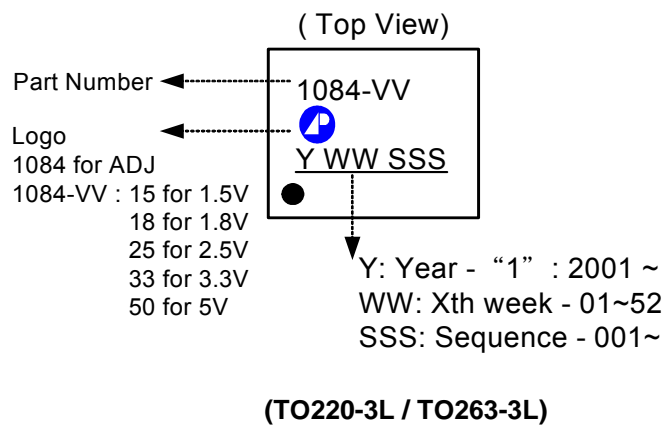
( Top View)

Part Number

1084-VV

Logo

Y WW SSS

1084 for ADJ
1084-VV : 15 for 1.5V
18 for 1.8V
25 for 2.5V
33 for 3.3V
50 for 5V

Y: Year - “1” : 2001 ~
WW: Xth week - 01~52
SSS: Sequence - 001~

(TO220-3L / TO263-3L)